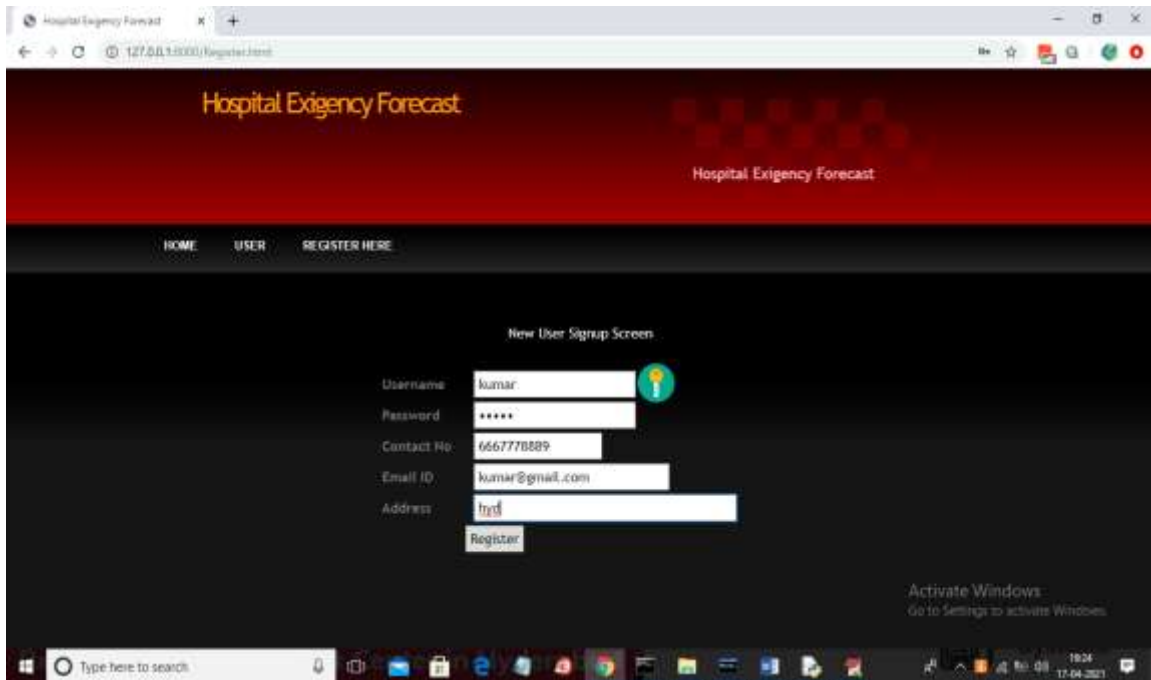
Hospital Exigency Forecast

127.0.0.1:8000/Register.html

Hospital Exigency Forecast

Hospital Exigency Forecast

HOME USER REGISTER HERE

New User Signup Screen

| Username | kumar |
|---|---|
| Password | ••••• |
| Contact No | 6667778889 |
| Email ID | kumar@gmail.com |
| Address | hyd |

Register

Activate Windows
Go to Settings to activate Windows.

Type here to search

18:24
17-04-2021